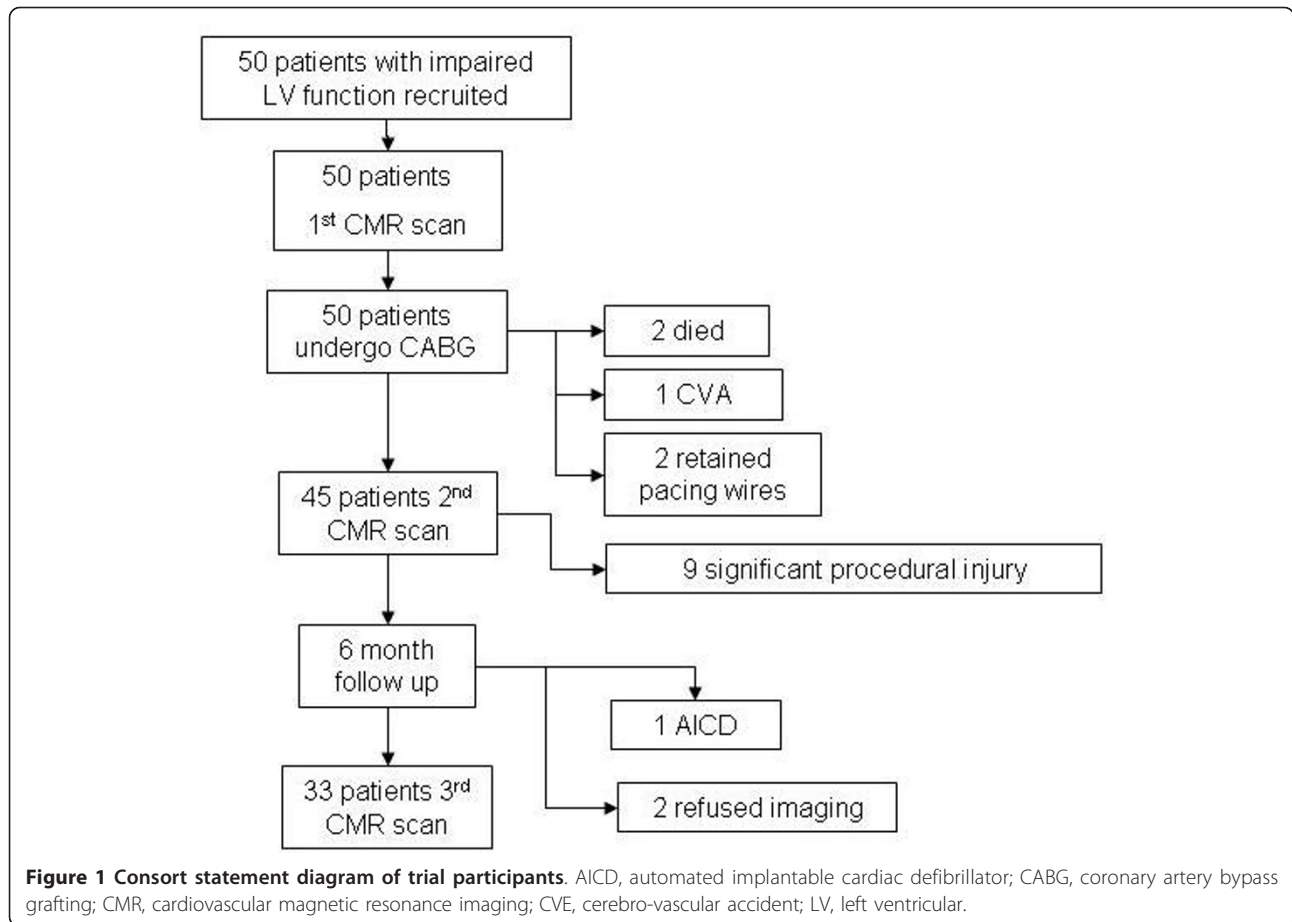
50 patients with impaired LV function recruited

50 patients
1$^{st}$ CMR scan

50 patients undergo CABG

2 died

1 CVA

2 retained pacing wires

45 patients 2$^{nd}$ CMR scan

9 significant procedural injury

6 month follow up

1 AICD

33 patients 3$^{rd}$ CMR scan

2 refused imaging

**Figure 1 Consort statement diagram of trial participants**. AICD, automated implantable cardiac defibrillator; CABG, coronary artery bypass grafting; CMR, cardiovascular magnetic resonance imaging; CVE, cerebro-vascular accident; LV, left ventricular.